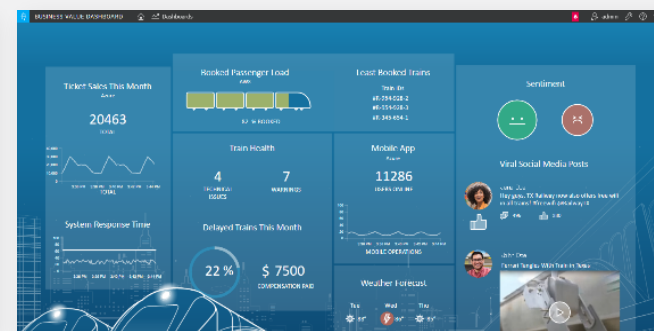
BUSINESS VALUE DASHBOARD
Dashboards
admin

Ticket Sales This Month
20463
TOTAL

System Response Time

Booked Passenger Load
67 % BOOKED

Least Booked Trains
Train ID
6K-394-028-2
6K-559-028-3
6K-349-454-1

Train Health
4
TECHNICAL ISSUES
7
WARNINGS

Delayed Trains This Month
22 %
$ 7500
COMPENSATION PAID

Mobile App
11286
USERS ONLINE
MOBILE OPERATIONS

Weather Forecast
Tue
Wed
Thu

Sentiment

Viral Social Media Posts

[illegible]

John Doe
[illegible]